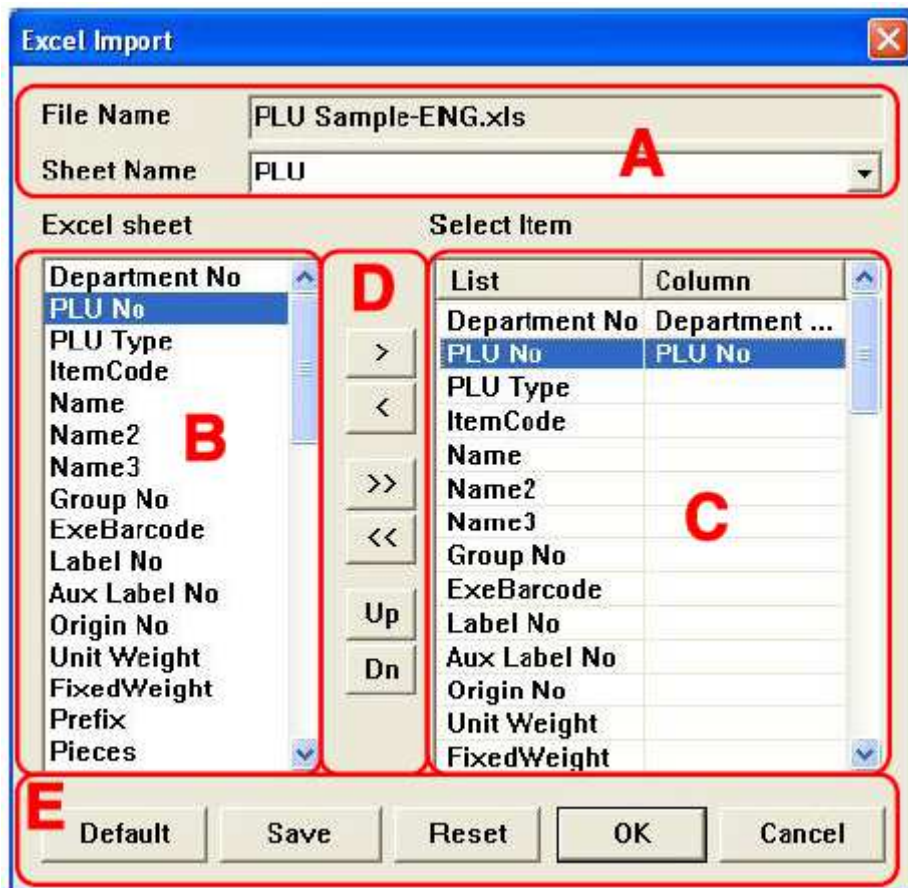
Excel Import

File Name PLU Sample-ENG.xls

Sheet Name PLU

A

Excel sheet

Department No
PLU No
PLU Type
ItemCode
Name
Name2
Name3
Group No
ExeBarcode
Label No
Aux Label No
Origin No
Unit Weight
FixedWeight
Prefix
Pieces

B

D

>
<
>>
<<
Up
Dn

Select Item

| List | Column |
|---|---|
| Department No | Department ... |
| PLU No | PLU No |
| PLU Type | |
| ItemCode | |
| Name | |
| Name2 | |
| Name3 | |
| Group No | |
| ExeBarcode | |
| Label No | |
| Aux Label No | |
| Origin No | |
| Unit Weight | |
| FixedWeight | |

C

E

Default Save Reset OK Cancel